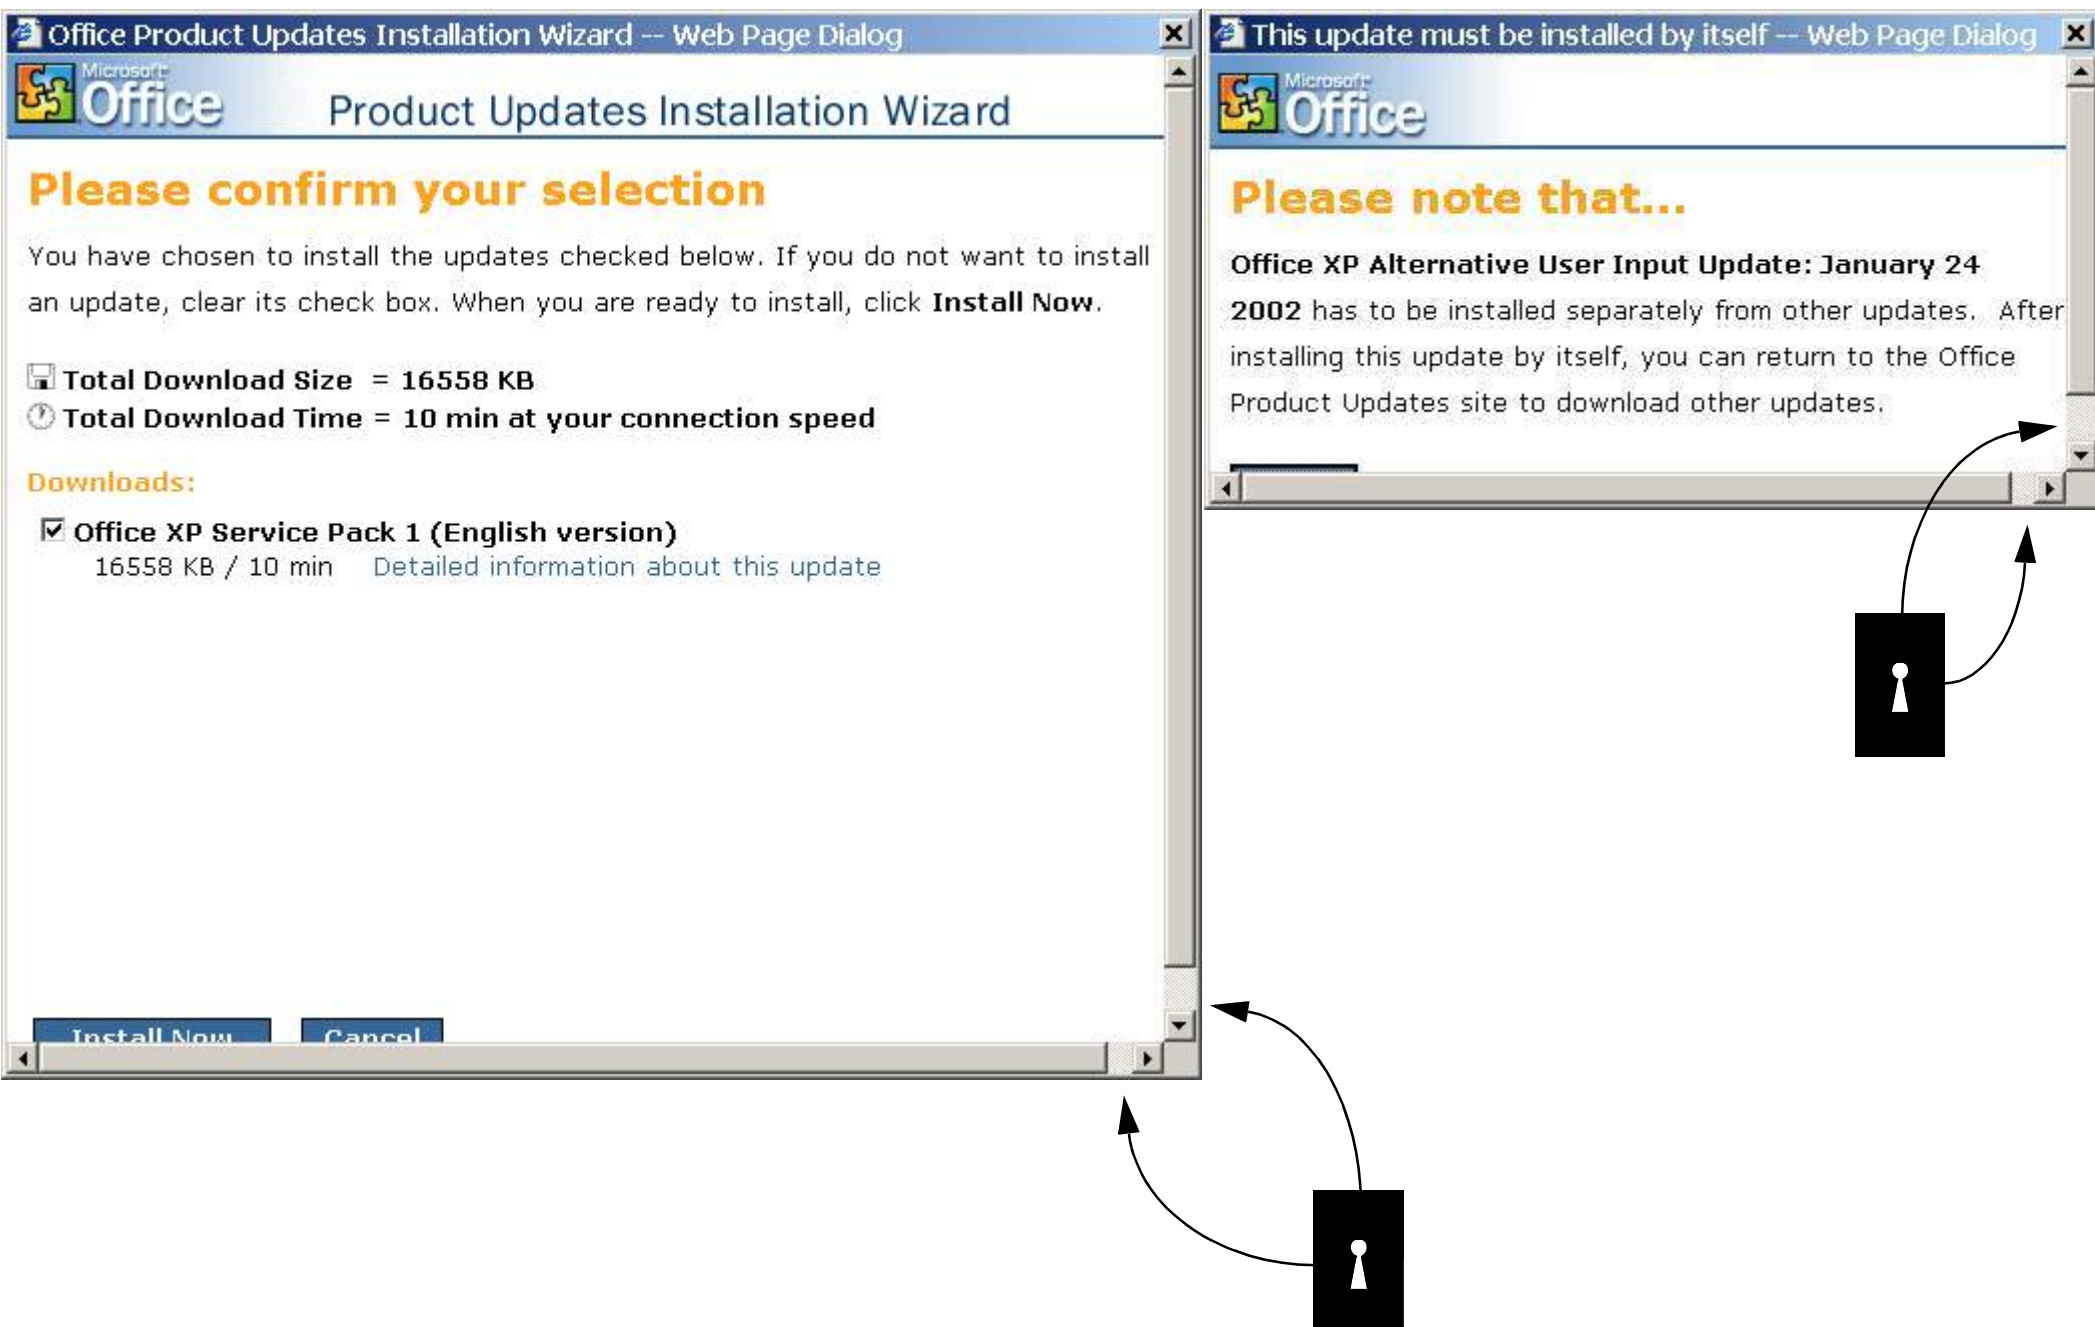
Office Product Updates Installation Wizard -- Web Page Dialog

Microsoft Office

Product Updates Installation Wizard

Please confirm your selection

You have chosen to install the updates checked below. If you do not want to install an update, clear its check box. When you are ready to install, click **Install Now**.

Total Download Size = 16558 KB
Total Download Time = 10 min at your connection speed

Downloads:

Office XP Service Pack 1 (English version)
16558 KB / 10 min Detailed information about this update

Install Now Cancel

This update must be installed by itself -- Web Page Dialog

Microsoft Office

Please note that...

**Office XP Alternative User Input Update: January 24 2002** has to be installed separately from other updates. After installing this update by itself, you can return to the Office Product Updates site to download other updates.